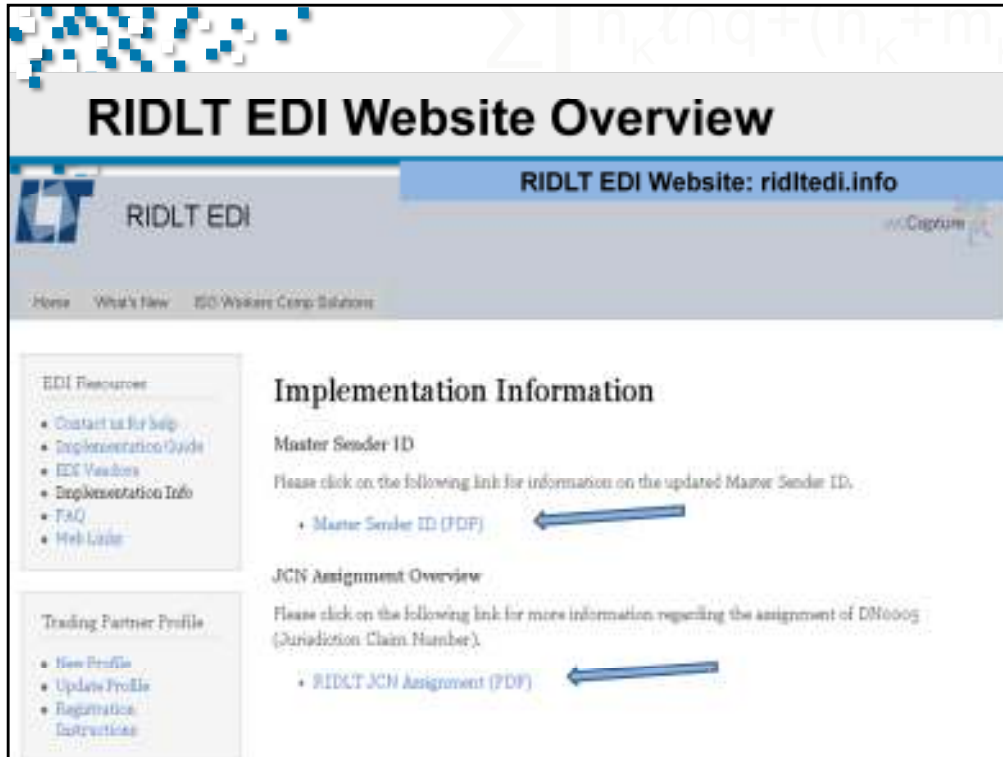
RIDLT EDI Website Overview

RIDLT EDI Website: ridltedi.info

RIDLT EDI

Capture

Home What's New ISO Workers Comp Solutions

EDI Resources

- Contact us for help
- Implementation Guide
- EDI Vendors
- Implementation Info
- FAQ
- Web Links

Trading Partner Profile

- New Profile
- Update Profile
- Registration Instructions

Implementation Information

Master Sender ID

Please click on the following link for information on the updated Master Sender ID.

- Master Sender ID (PDF)

JCN Assignment Overview

Please click on the following link for more information regarding the assignment of DN0005 (Jurisdiction Claim Number).

- RIDLT JCN Assignment (PDF)